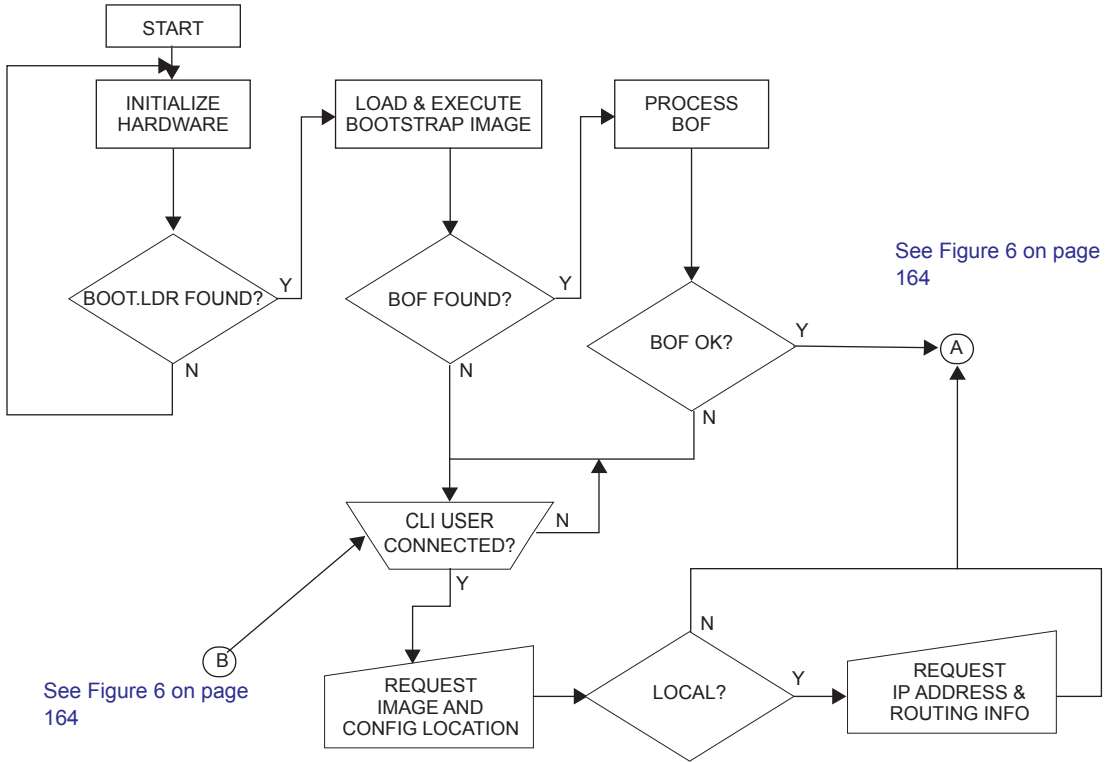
START

INITIALIZE HARDWARE

LOAD & EXECUTE BOOTSTRAP IMAGE

PROCESS BOF

See Figure 6 on page 164

BOOT.LDR FOUND?

Y

N

BOF FOUND?

Y

N

BOF OK?

Y

N

A

CLI USER CONNECTED?

N

Y

N

B

See Figure 6 on page 164

REQUEST IMAGE AND CONFIG LOCATION

LOCAL?

Y

REQUEST IP ADDRESS & ROUTING INFO